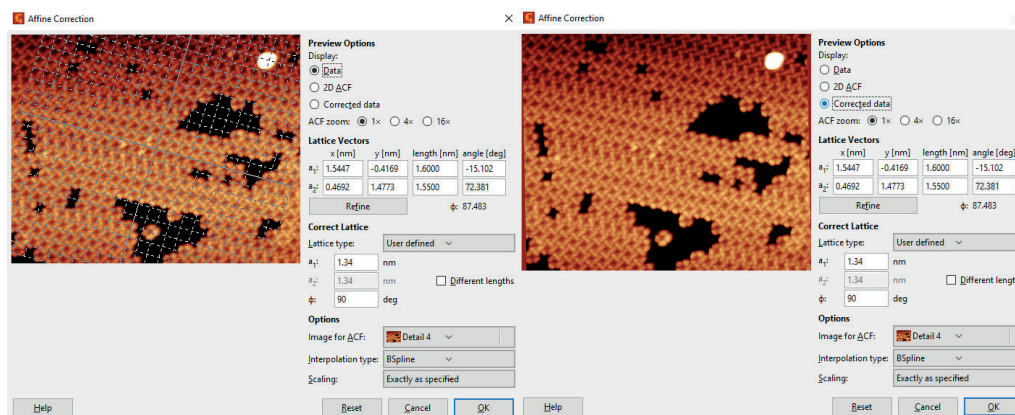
Affine Correction

Preview Options
Display:
Data
2D ACF
Corrected data
ACF zoom: 1× 4× 16×

Lattice Vectors

| | x [nm] | y [nm] | length [nm] | angle [deg] |
|---|---|---|---|---|
| $a_1$: | 1.5447 | -0.4169 | 1.6000 | -15.102 |
| $a_2$: | 0.4692 | 1.4773 | 1.5500 | 72.381 |

Refine
$\phi$: 87.483

Correct Lattice
Lattice type: User defined
$a_1$: 1.34 nm
$a_2$: 1.34 nm
Different lengths
$\phi$: 90 deg

Options
Image for ACF: Detail 4
Interpolation type: BSpline
Scaling: Exactly as specified

Help
Reset
Cancel
OK

Affine Correction

Preview Options
Display:
Data
2D ACF
Corrected data
ACF zoom: 1× 4× 16×

Lattice Vectors

| | x [nm] | y [nm] | length [nm] | angle [deg] |
|---|---|---|---|---|
| $a_1$: | 1.5447 | -0.4169 | 1.6000 | -15.102 |
| $a_2$: | 0.4692 | 1.4773 | 1.5500 | 72.381 |

Refine
$\phi$: 87.483

Correct Lattice
Lattice type: User defined
$a_1$: 1.34 nm
$a_2$: 1.34 nm
Different lengt
$\phi$: 90 deg

Options
Image for ACF: Detail 4
Interpolation type: BSpline
Scaling: Exactly as specified

Help
Reset
Cancel
OK